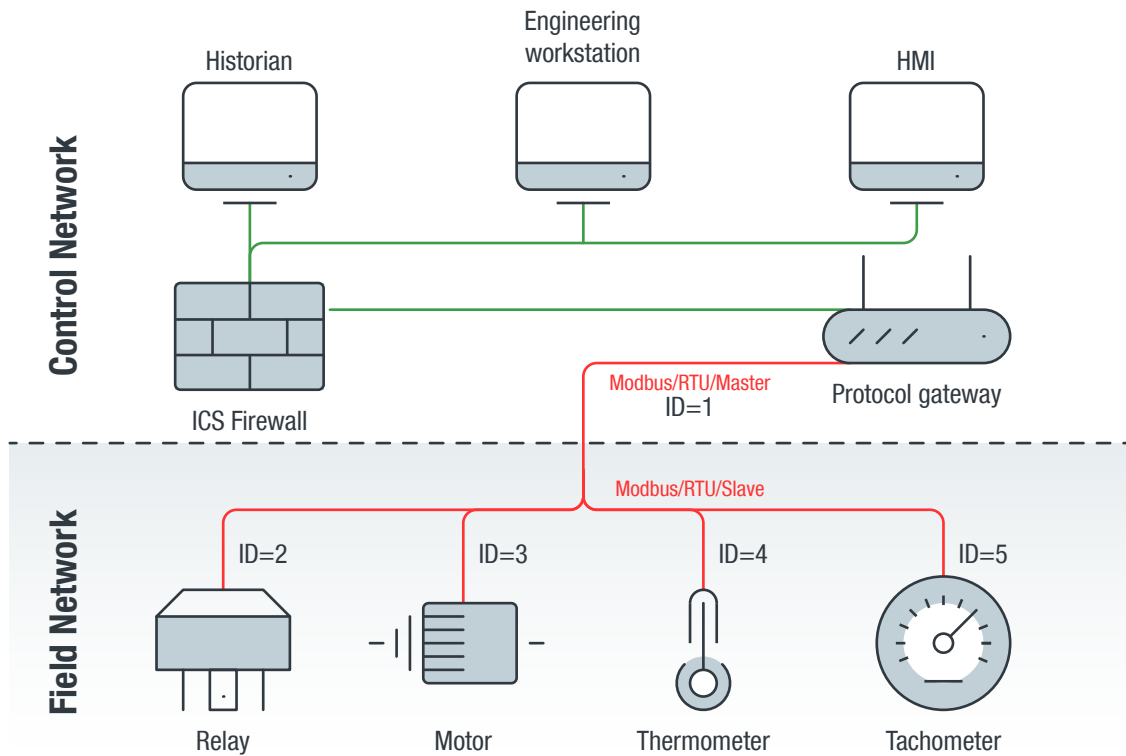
Control Network

Historian

Engineering workstation

HMI

ICS Firewall

Protocol gateway

Modbus/RTU/Master
ID=1

Field Network

Modbus/RTU/Slave

ID=2

ID=3

ID=4

ID=5

Relay

Motor

Thermometer

Tachometer